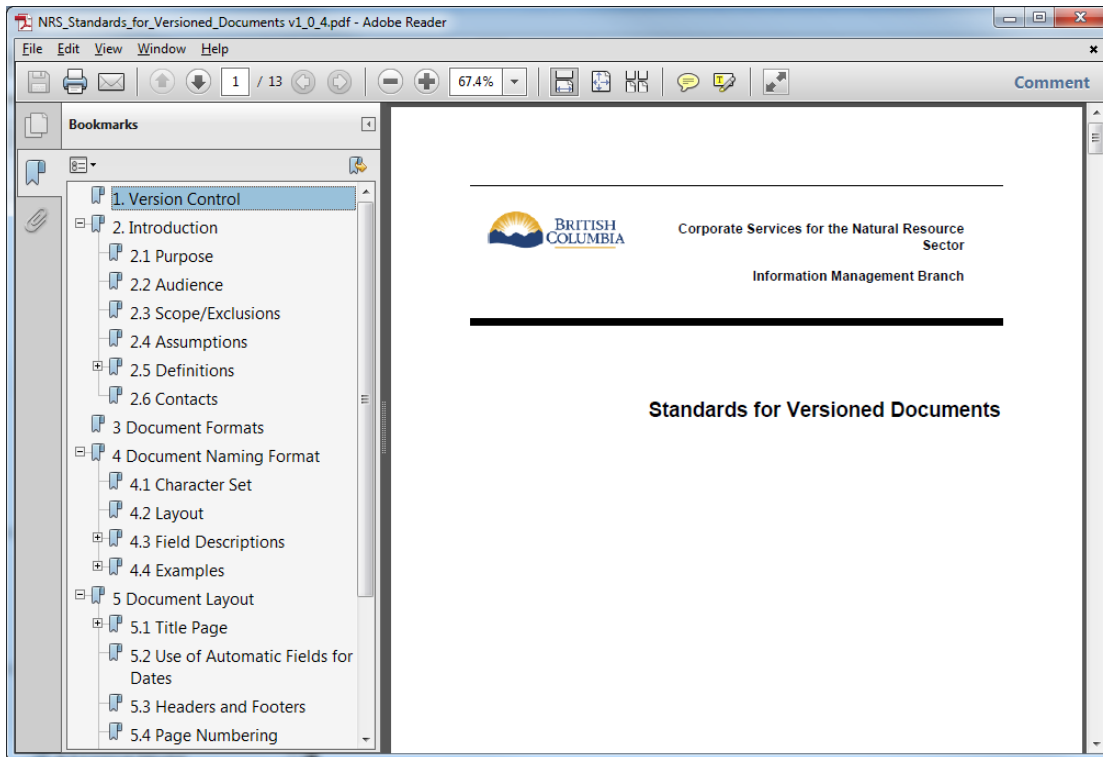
NRS_Standards_for_Versioned_Documents v1_0_4.pdf - Adobe Reader

File Edit View Window Help

1 / 13 67.4%

Comment

Bookmarks

1. Version Control
2. Introduction
2.1 Purpose
2.2 Audience
2.3 Scope/Exclusions
2.4 Assumptions
2.5 Definitions
2.6 Contacts
3 Document Formats
4 Document Naming Format
4.1 Character Set
4.2 Layout
4.3 Field Descriptions
4.4 Examples
5 Document Layout
5.1 Title Page
5.2 Use of Automatic Fields for Dates
5.3 Headers and Footers
5.4 Page Numbering

BRITISH COLUMBIA

Corporate Services for the Natural Resource Sector

Information Management Branch

Standards for Versioned Documents